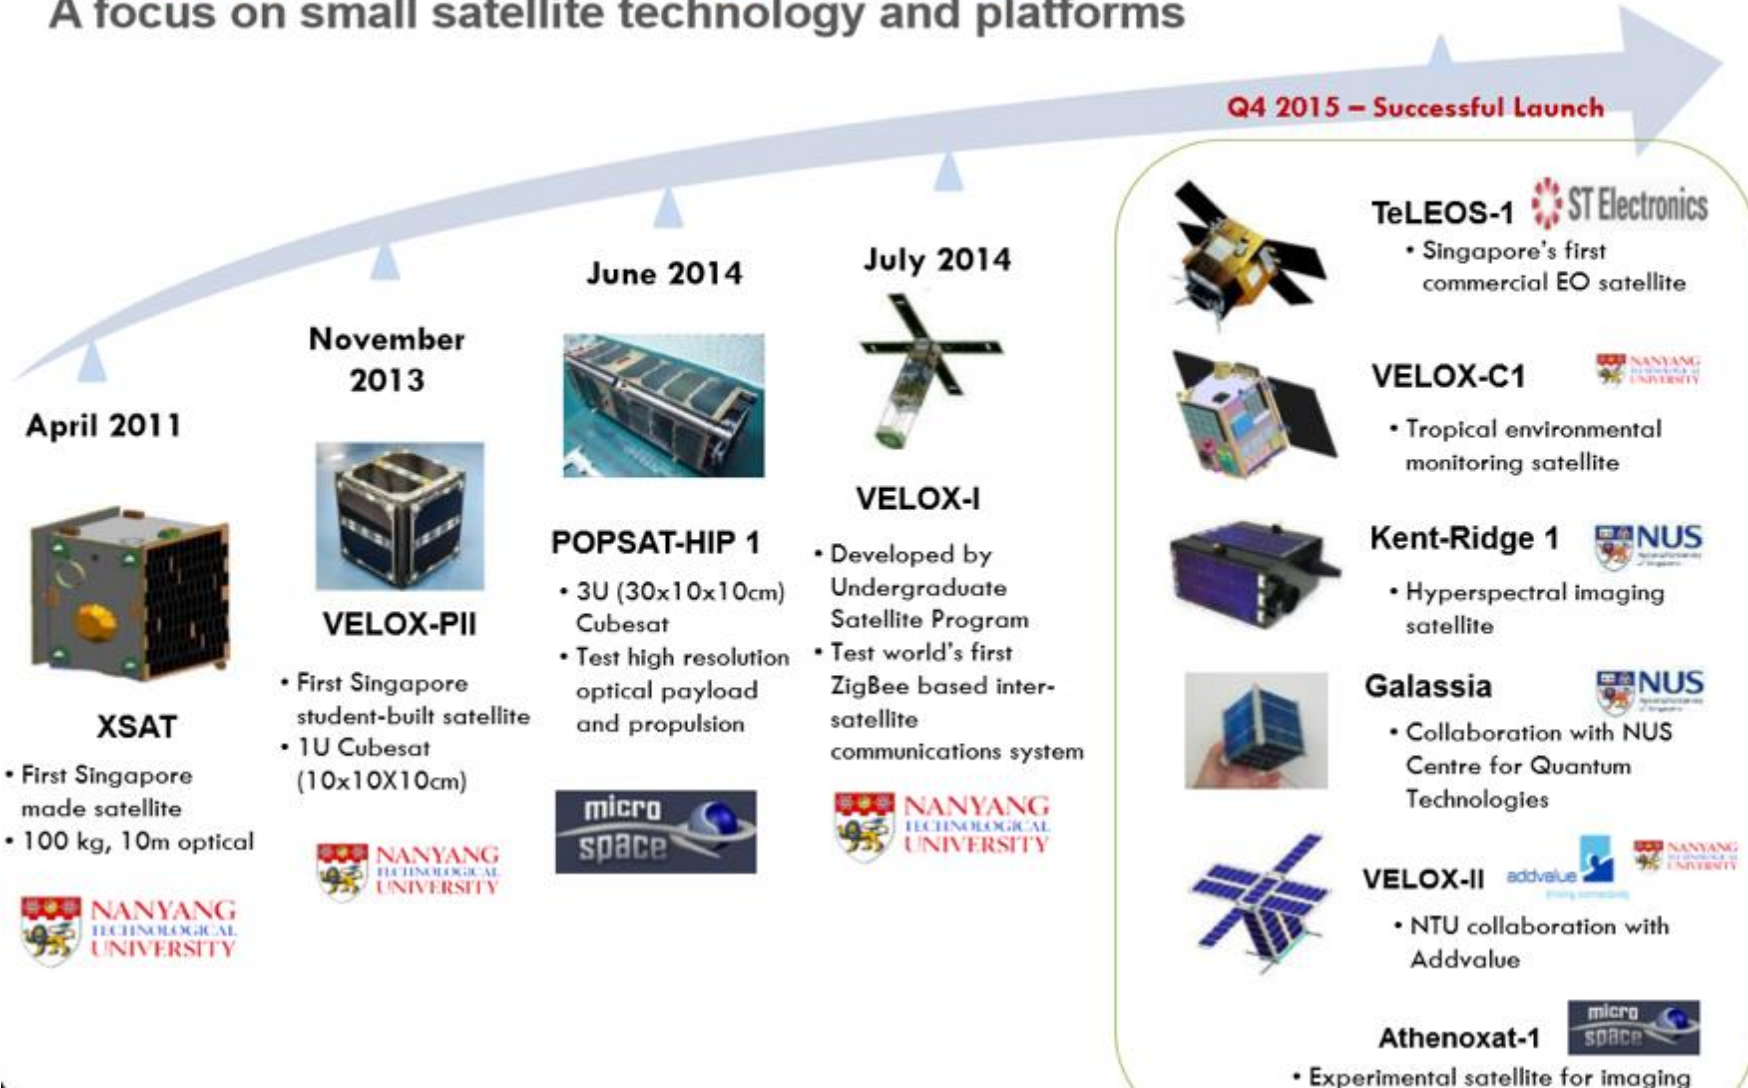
A focus on small satellite technology and platforms

Q4 2015 – Successful Launch

April 2011

XSAT

• First Singapore made satellite
• 100 kg, 10m optical

NANYANG TECHNOLOGICAL UNIVERSITY

November 2013

VELOX-PII

• First Singapore student-built satellite
• 1U Cubesat (10x10X10cm)

NANYANG TECHNOLOGICAL UNIVERSITY

June 2014

POPSAT-HIP 1

• 3U (30x10x10cm) Cubesat
• Test high resolution optical payload and propulsion

micro space

July 2014

VELOX-I

• Developed by Undergraduate Satellite Program
• Test world's first ZigBee based inter-satellite communications system

NANYANG TECHNOLOGICAL UNIVERSITY

TeLEOS-1 ST Electronics
• Singapore's first commercial EO satellite

VELOX-C1 NANYANG TECHNOLOGICAL UNIVERSITY
• Tropical environmental monitoring satellite

Kent-Ridge 1 NUS
• Hyperspectral imaging satellite

Galassia NUS
• Collaboration with NUS Centre for Quantum Technologies

VELOX-II addvalue NANYANG TECHNOLOGICAL UNIVERSITY
• NTU collaboration with Addvalue

Athenoxat-1 micro space
• Experimental satellite for imaging